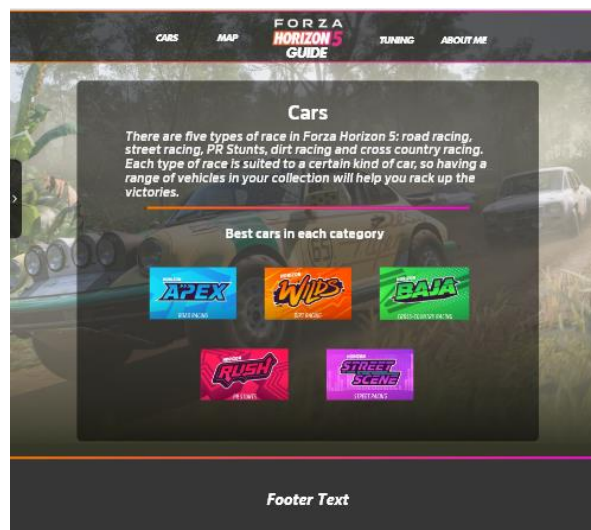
CARS MAP FORZA HORIZON 5 GUIDE TUNING ABOUT ME

Cars

There are five types of race in Forza Horizon 5: road racing, street racing, PR Stunts, dirt racing and cross country racing. Each type of race is suited to a certain kind of car, so having a range of vehicles in your collection will help you rack up the victories.

Best cars in each category

HORIZON APEX ROAD RACING

HORIZON WILDS DIRT RACING

HORIZON BAJA CROSS COUNTRY RACING

HORIZON RUSH PR STUNTS

HORIZON STREET SCENE STREET RACING

Footer Text